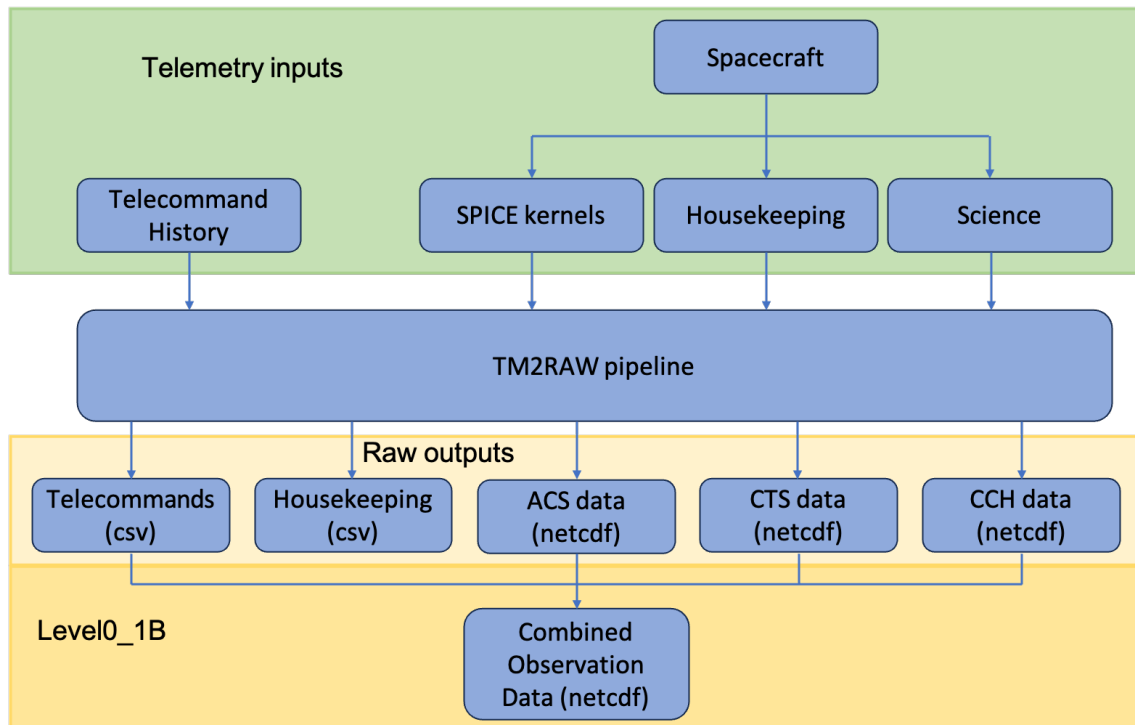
Telemetry inputs

Spacecraft

Telecommand History

SPICE kernels

Housekeeping

Science

TM2RAW pipeline

Raw outputs

Telecommands (csv)

Housekeeping (csv)

ACS data (netcdf)

CTS data (netcdf)

CCH data (netcdf)

Level0_1B

Combined Observation Data (netcdf)